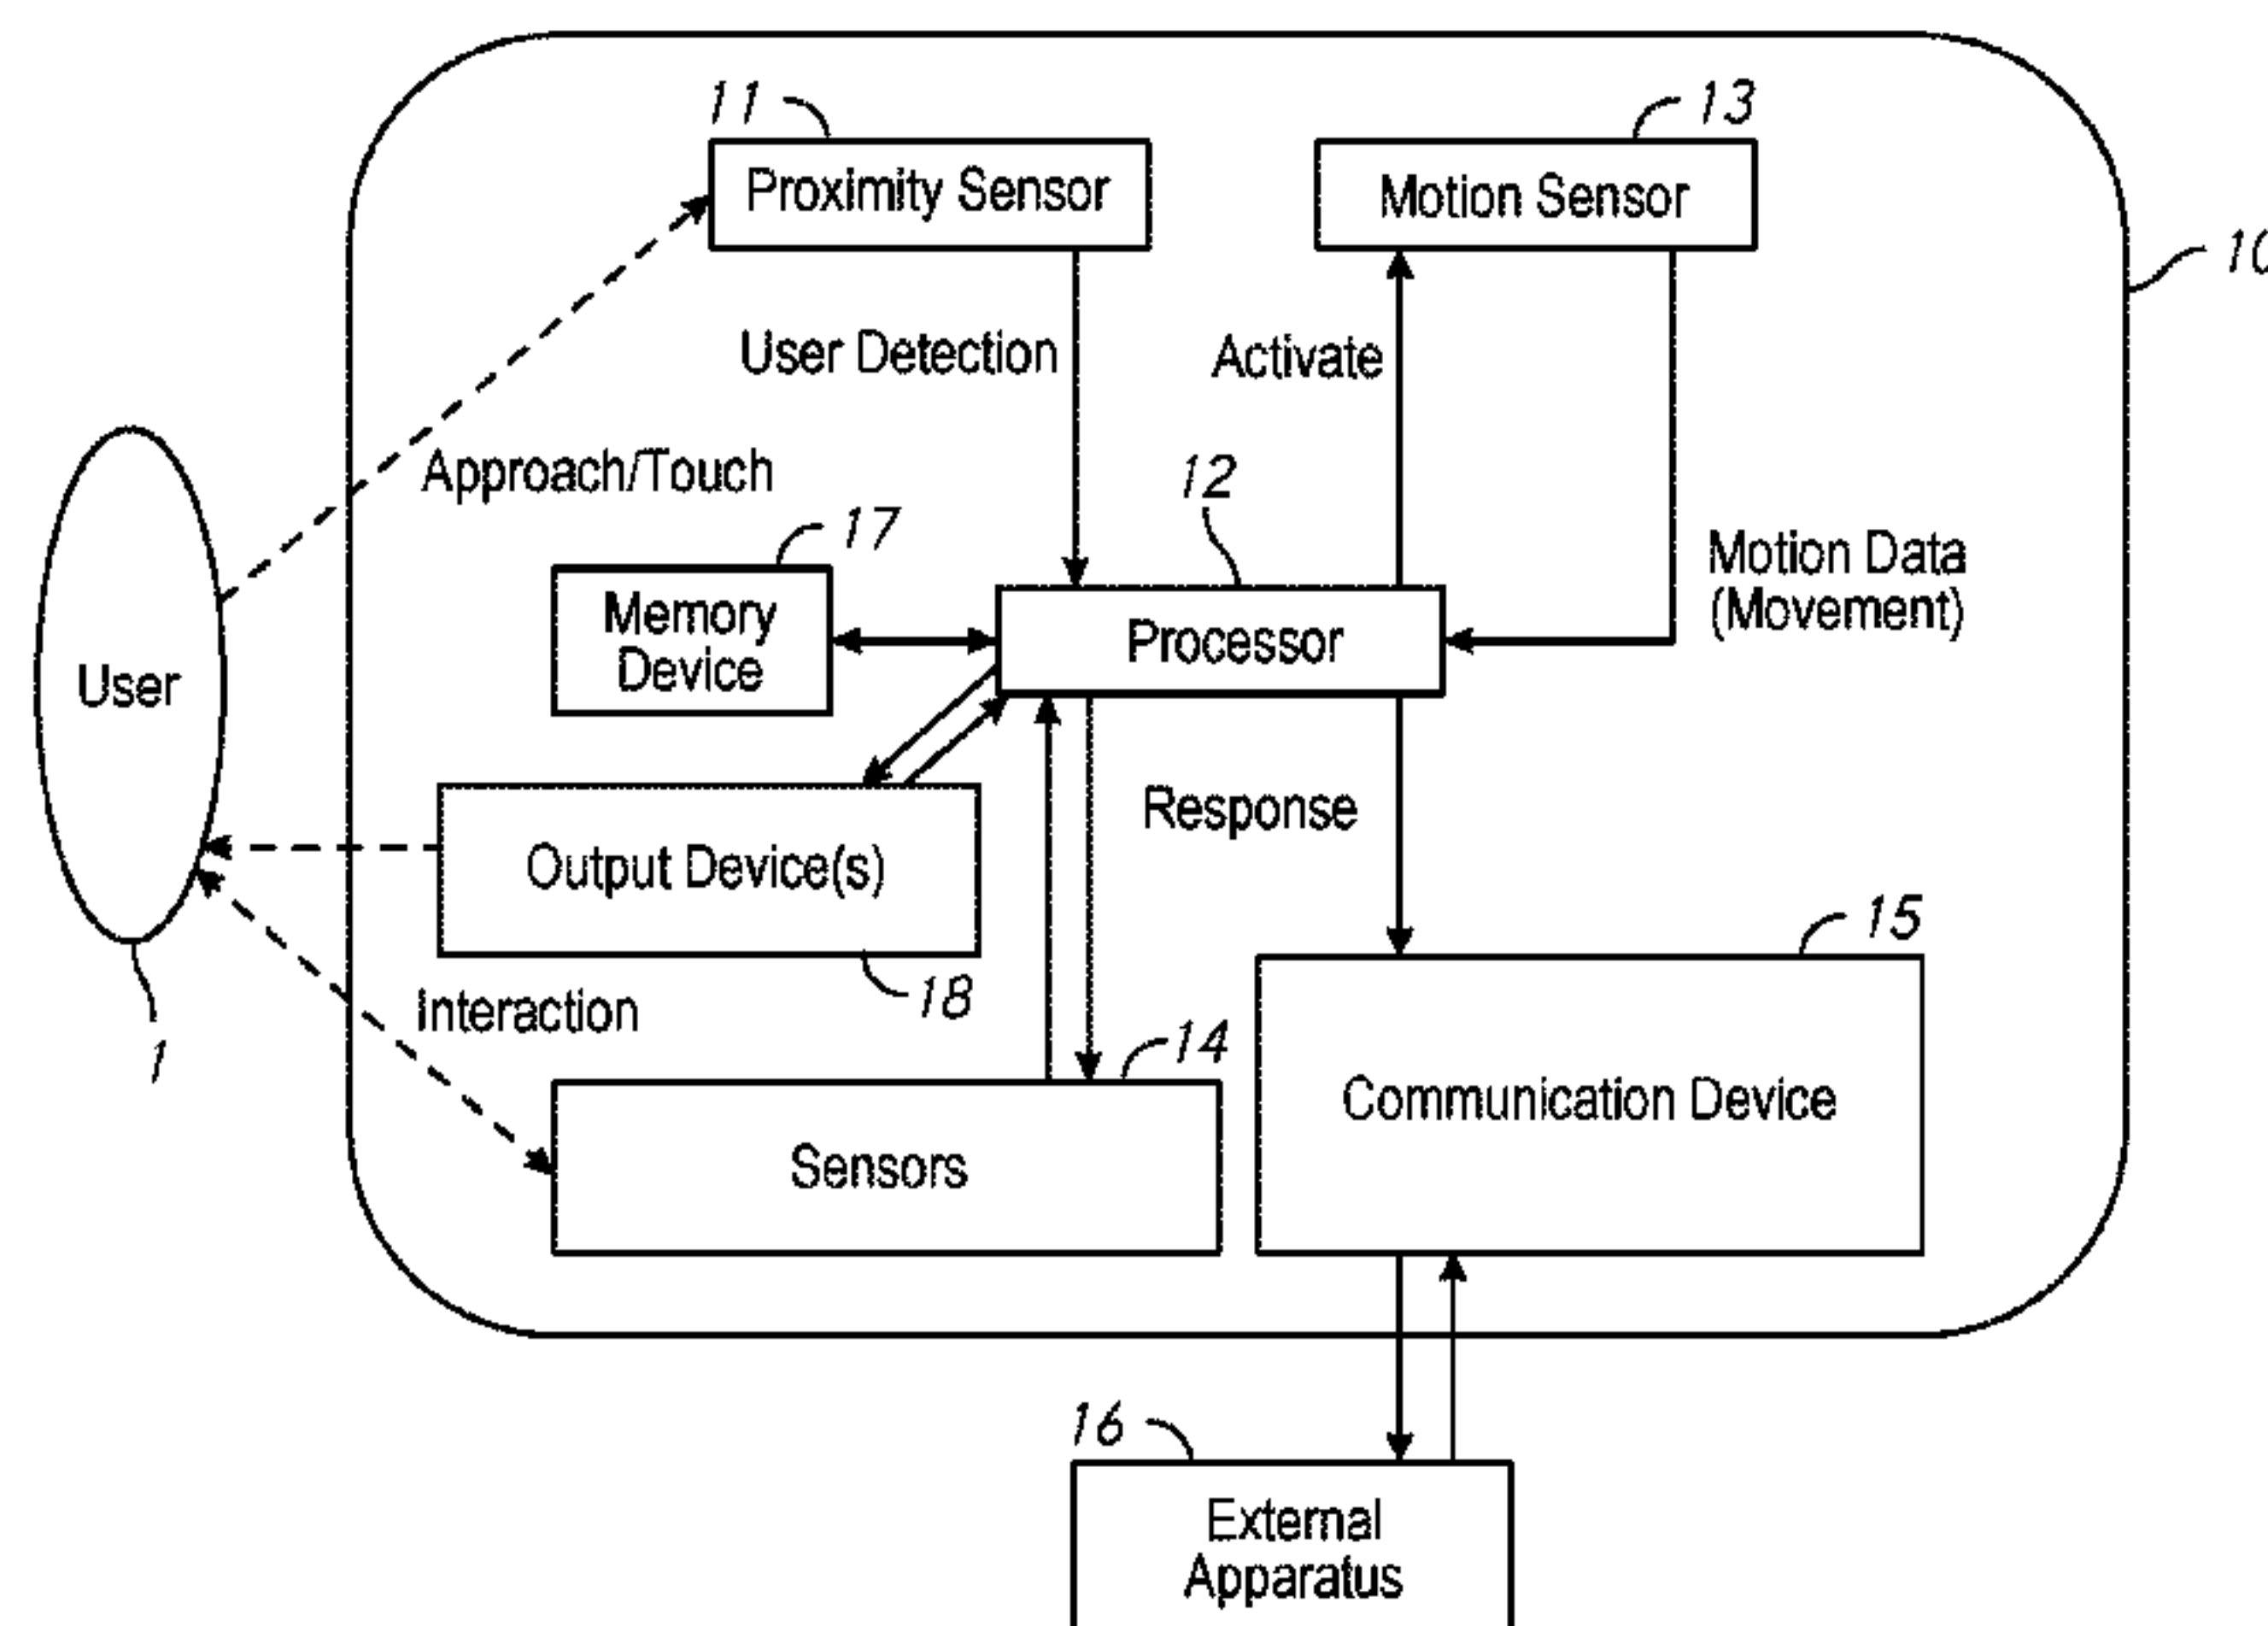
11
Proximity Sensor
13
Motion Sensor
10
User Detection
Activate
Approach/Touch
12
17
Motion Data (Movement)
Memory Device
Processor
User
Response
Output Device(s)
15
18
Interaction
14
1
Communication Device
Sensors
16
External Apparatus